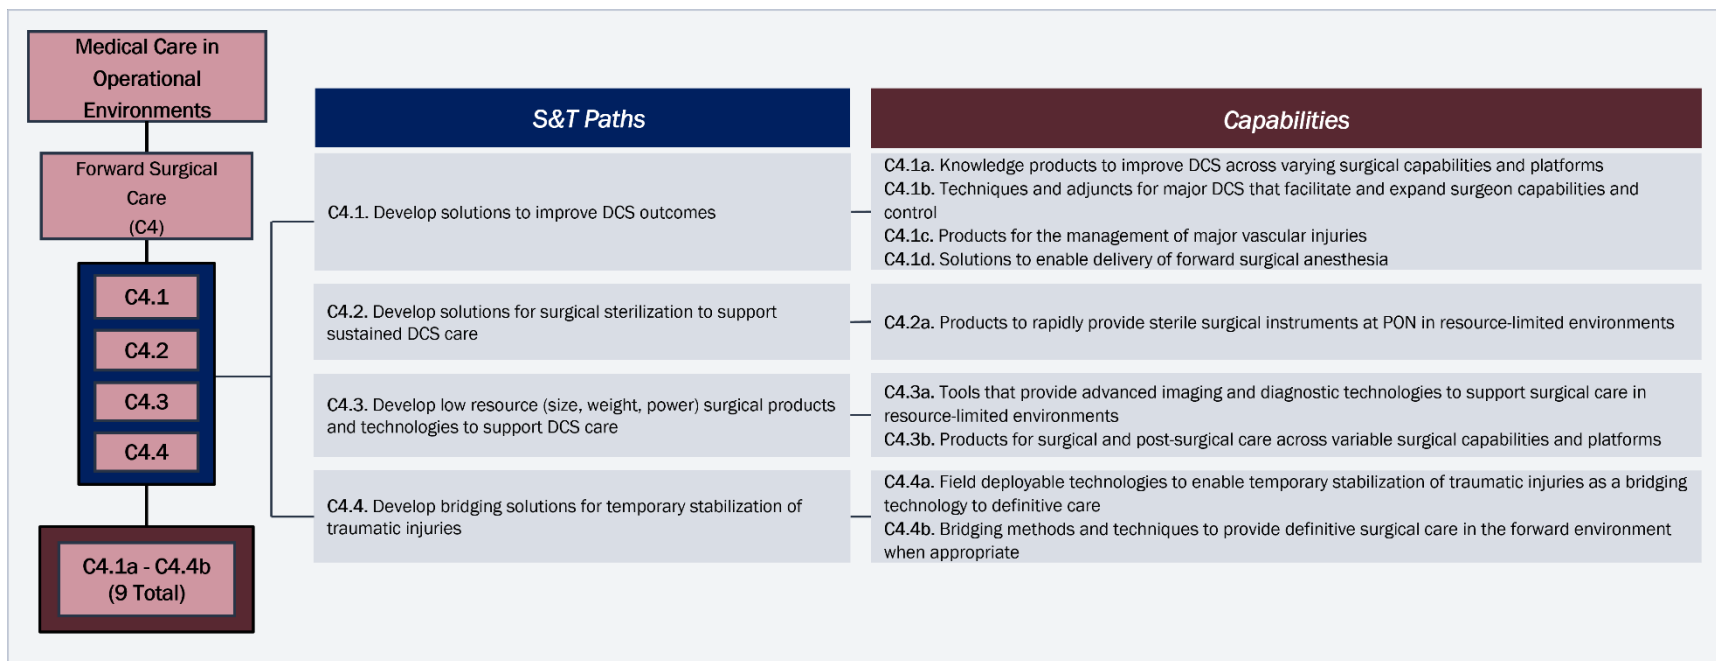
Medical Care in Operational Environments

Forward Surgical Care (C4)

C4.1

C4.2

C4.3

C4.4

C4.1a - C4.4b (9 Total)

| S&T Paths | Capabilities |
|---|---|
| C4.1. Develop solutions to improve DCS outcomes | C4.1a. Knowledge products to improve DCS across varying surgical capabilities and platforms<br>C4.1b. Techniques and adjuncts for major DCS that facilitate and expand surgeon capabilities and control<br>C4.1c. Products for the management of major vascular injuries<br>C4.1d. Solutions to enable delivery of forward surgical anesthesia |
| C4.2. Develop solutions for surgical sterilization to support sustained DCS care | C4.2a. Products to rapidly provide sterile surgical instruments at PON in resource-limited environments |
| C4.3. Develop low resource (size, weight, power) surgical products and technologies to support DCS care | C4.3a. Tools that provide advanced imaging and diagnostic technologies to support surgical care in resource-limited environments<br>C4.3b. Products for surgical and post-surgical care across variable surgical capabilities and platforms |
| C4.4. Develop bridging solutions for temporary stabilization of traumatic injuries | C4.4a. Field deployable technologies to enable temporary stabilization of traumatic injuries as a bridging technology to definitive care<br>C4.4b. Bridging methods and techniques to provide definitive surgical care in the forward environment when appropriate |